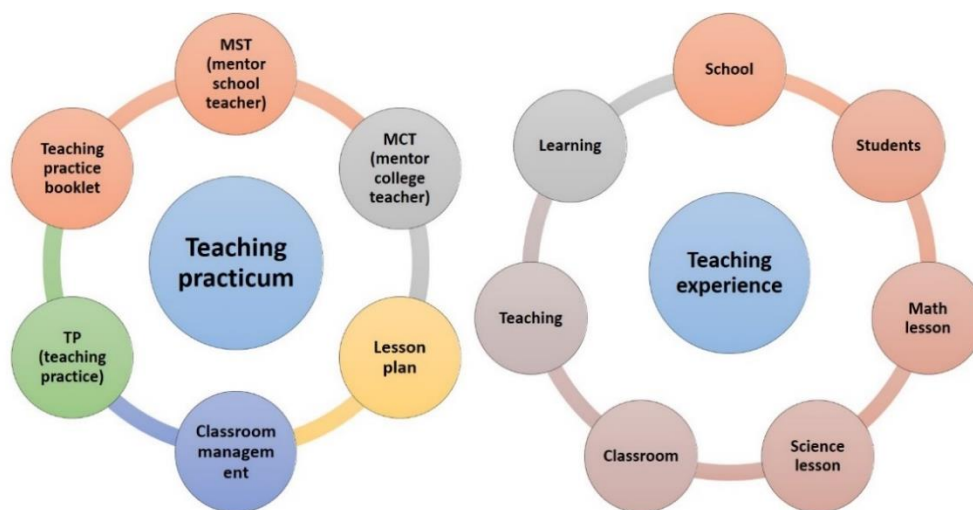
Teaching practicum

MST (mentor school teacher)

MCT (mentor college teacher)

Lesson plan

Classroom management

TP (teaching practice)

Teaching practice booklet

Teaching experience

School

Students

Math lesson

Science lesson

Classroom

Teaching

Learning